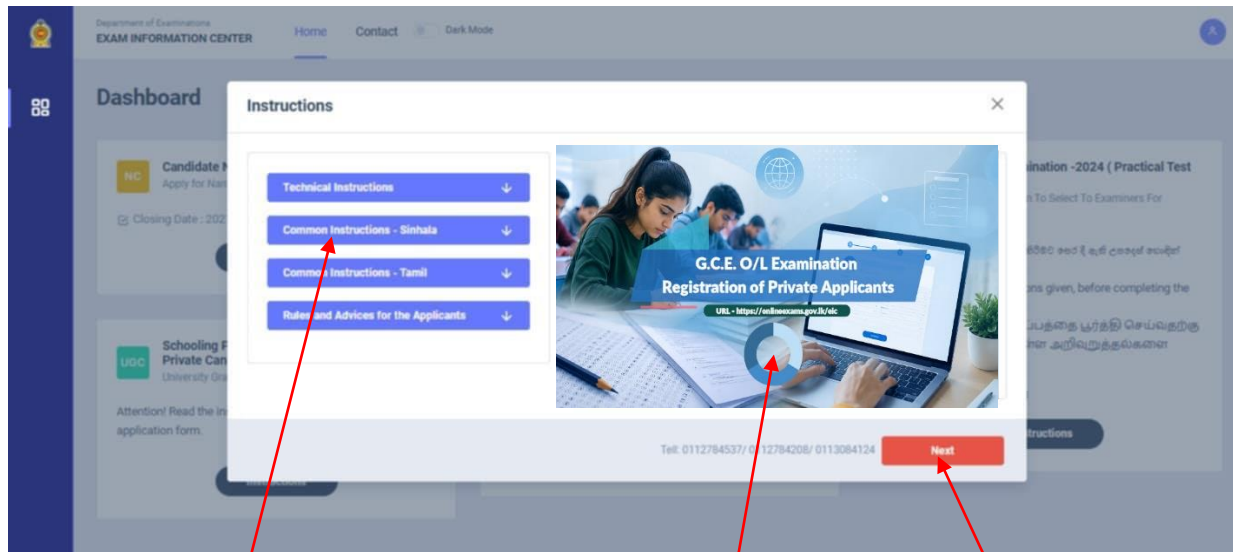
Department of Examinations
EXAM INFORMATION CENTER

Home Contact Dark Mode

Dashboard

NC Candidate N
Apply for Nam

Closing Date : 202

UGC Schooling P
Private Can
University Gra

Attention! Read the in
application form.

ination -2024 ( Practical Test
n To Select To Examiners For

ons given, before completing the

பத்தை பூர்த்தி செய்வதற்கு
ள அறிவுறுத்தல்களை

tructions

Instructions

Technical Instructions

Common Instructions - Sinhala

Common Instructions - Tamil

Rules and Advices for the Applicants

G.C.E. O/L Examination
Registration of Private Applicants

URL - https://onlineexams.gov.lk/eic

Tel: 0112784537/ 0112784208/ 0113084124

Next